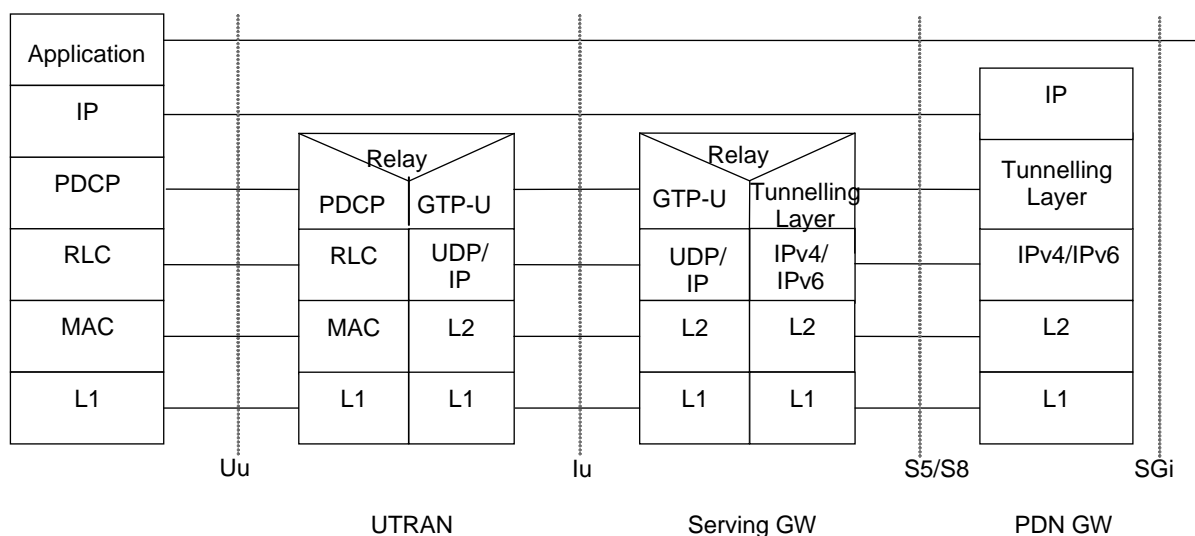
Application

IP

PDCP

RLC

MAC

L1

Relay

PDCP | GTP-U

RLC | UDP/IP

MAC | L2

L1 | L1

Relay

GTP-U | Tunnelling Layer

UDP/IP | IPv4/IPv6

L2 | L2

L1 | L1

IP

Tunnelling Layer

IPv4/IPv6

L2

L1

Uu

Iu

S5/S8

SGi

UTRAN

Serving GW

PDN GW